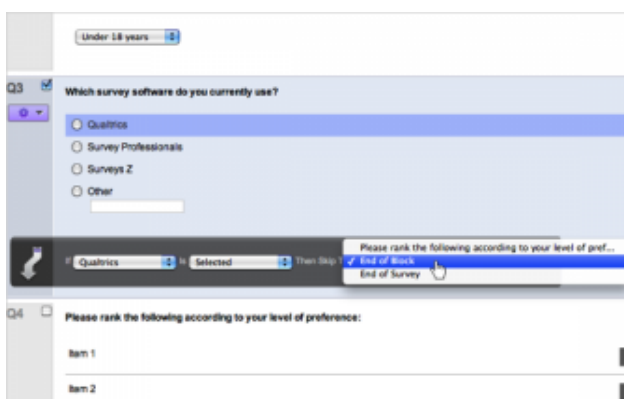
Under 18 years

Q3

Which survey software do you currently use?

Qualtrics

Survey Professionals

Surveys Z

Other

If Qualtrics Is Selected Then Skip To

Please rank the following according to your level of pref...

✓ End of Block

End of Survey

Q4

Please rank the following according to your level of preference:

Item 1

Item 2